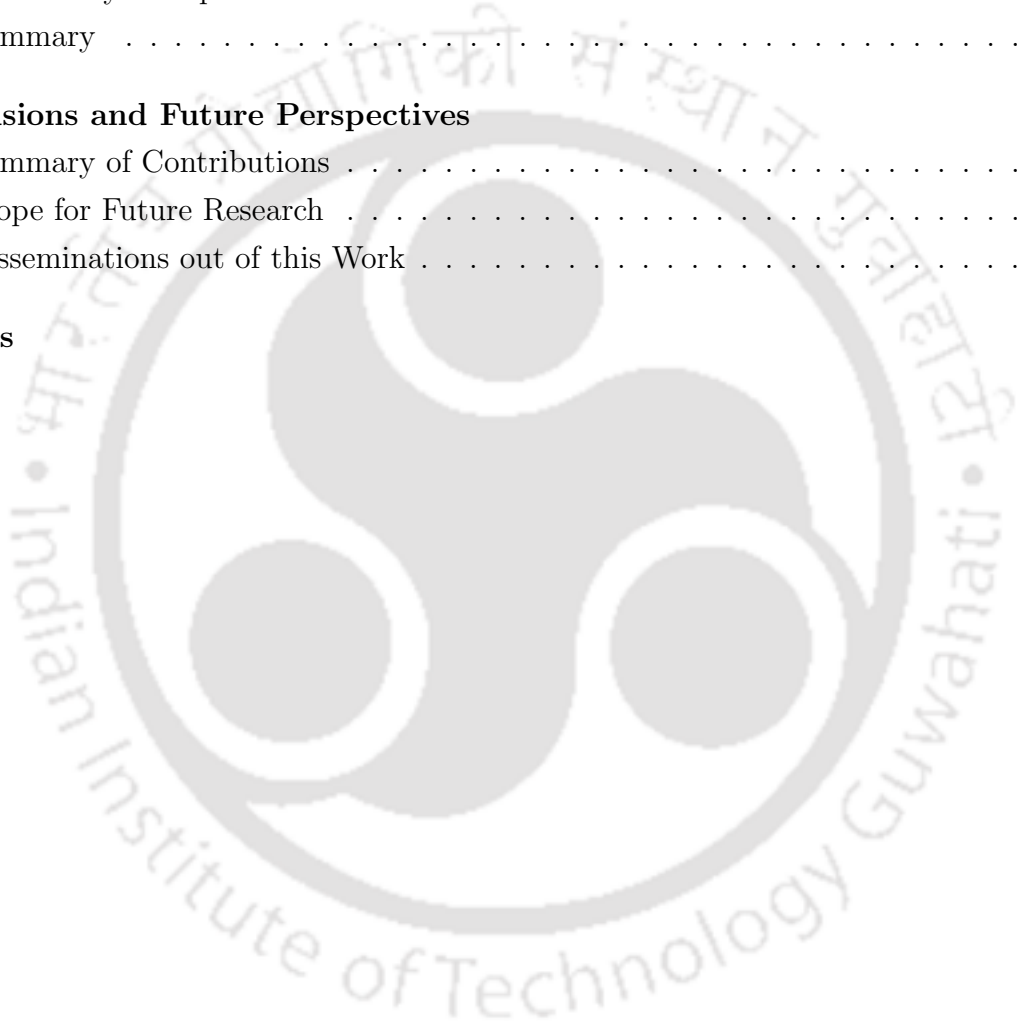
mmary . . . . . . . . . . . . . . . . . . . . . . . . . . . . . . . .

sions and Future Perspectives
mmary of Contributions . . . . . . . . . . . . . . . . . . . . . . . .
ope for Future Research . . . . . . . . . . . . . . . . . . . . . . . .
sseminations out of this Work . . . . . . . . . . . . . . . . . . . . .

s

प्रौद्योगिकी संस्थान गुवाहाटी • Indian Institute of Technology Guwahati •